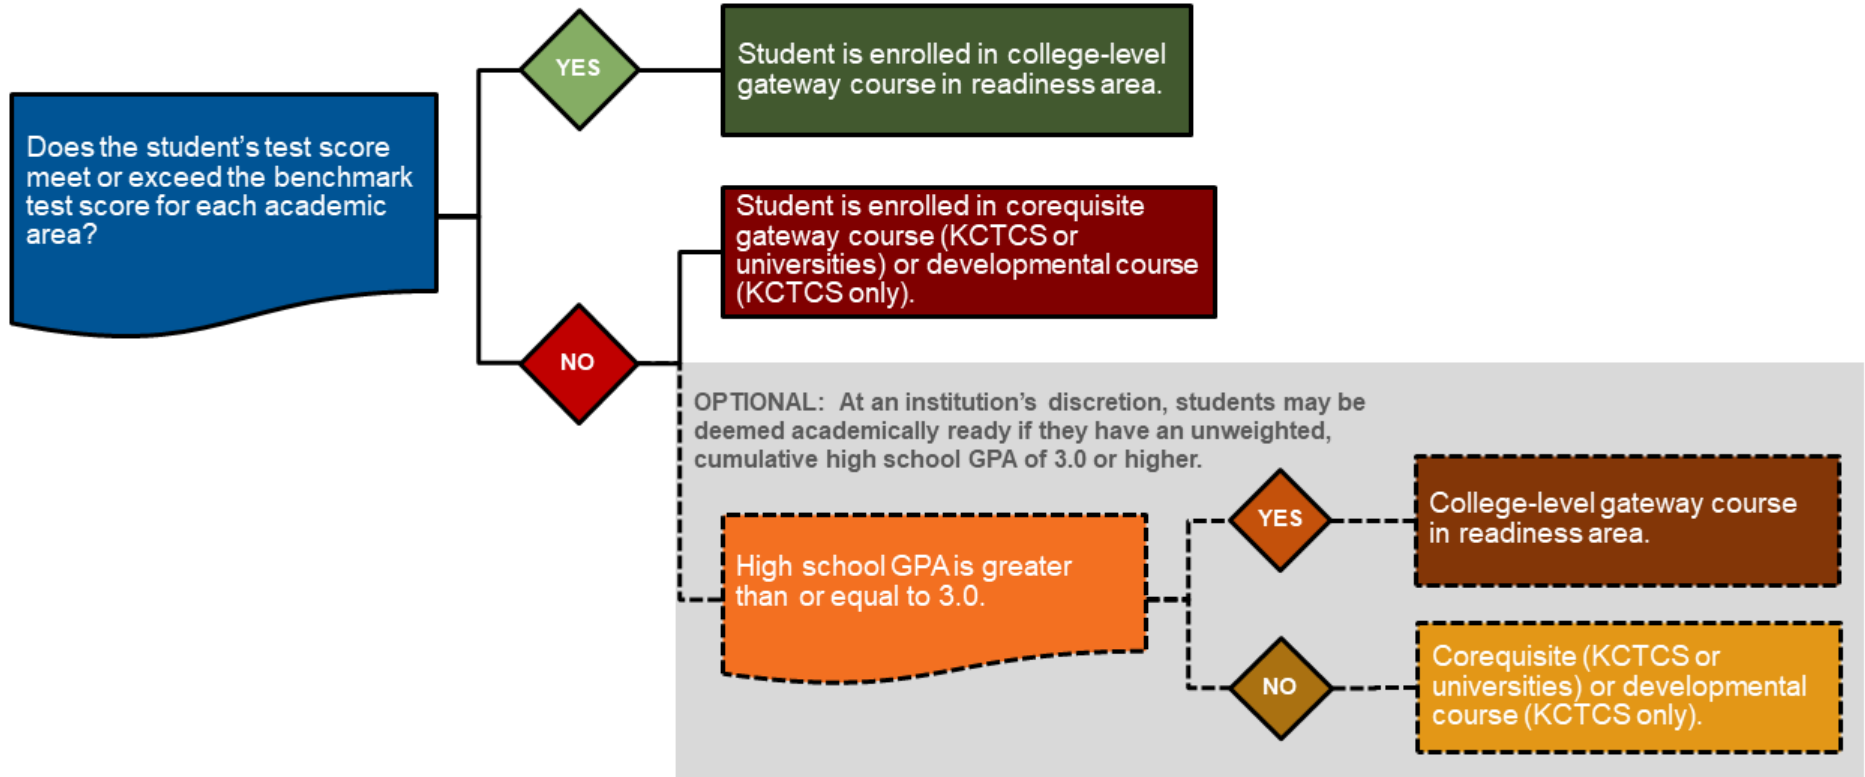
Does the student's test score meet or exceed the benchmark test score for each academic area?

YES

Student is enrolled in college-level gateway course in readiness area.

Student is enrolled in corequisite gateway course (KCTCS or universities) or developmental course (KCTCS only).

NO

OPTIONAL: At an institution's discretion, students may be deemed academically ready if they have an unweighted, cumulative high school GPA of 3.0 or higher.

High school GPA is greater than or equal to 3.0.

YES

College-level gateway course in readiness area.

NO

Corequisite (KCTCS or universities) or developmental course (KCTCS only).